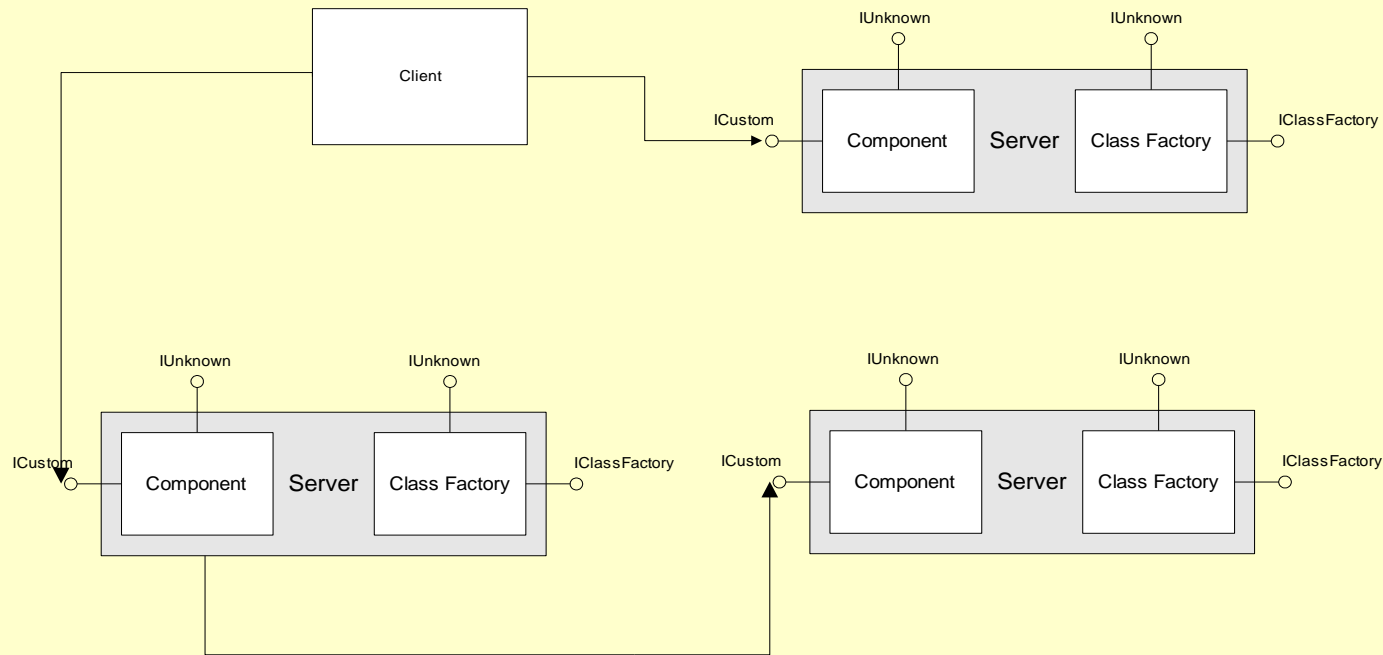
Client

IUnknown
IUnknown
ICustom
Component
Server
Class Factory
IClassFactory

IUnknown
IUnknown
ICustom
Component
Server
Class Factory
IClassFactory

IUnknown
IUnknown
ICustom
Component
Server
Class Factory
IClassFactory